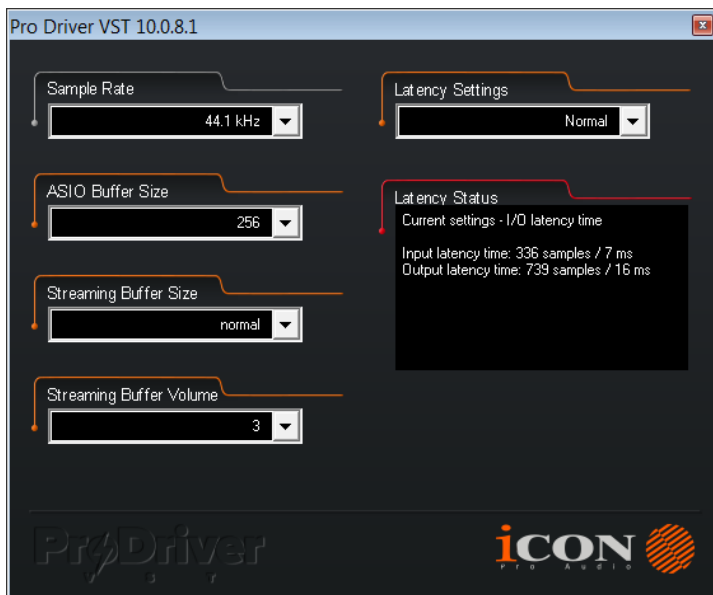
Pro Driver VST 10.0.8.1

Sample Rate

44.1 kHz

ASIO Buffer Size

256

Streaming Buffer Size

normal

Streaming Buffer Volume

3

Latency Settings

Normal

Latency Status

Current settings - I/O latency time

Input latency time: 336 samples / 7 ms
Output latency time: 739 samples / 16 ms

ProDriver
VST

iCON
Pro Audio